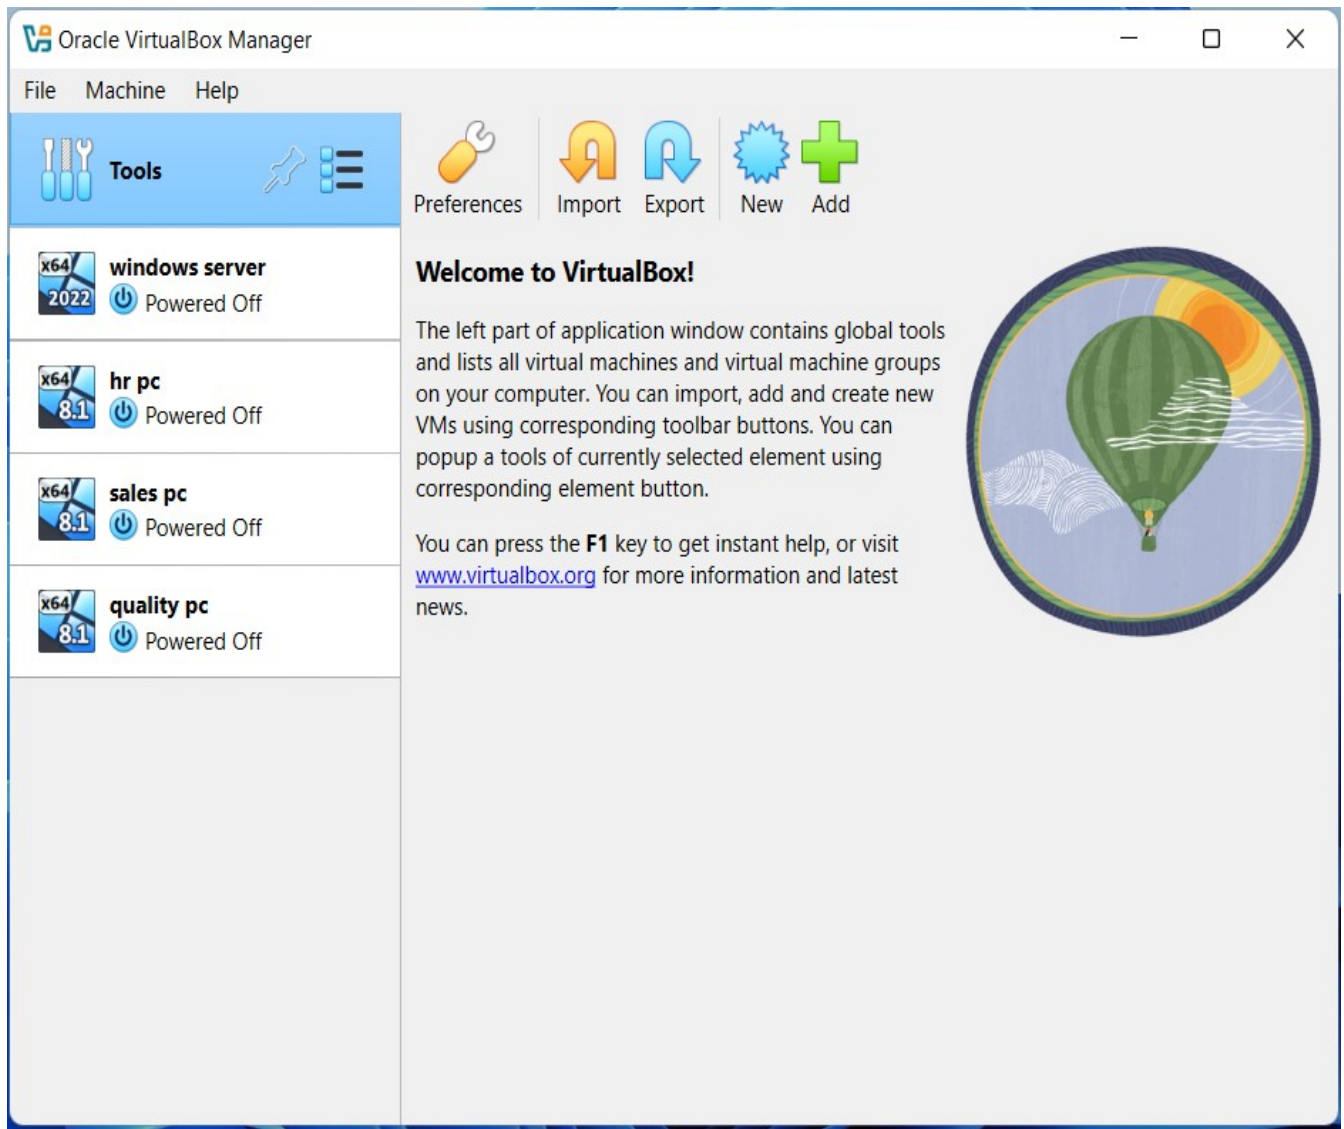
Oracle VirtualBox Manager

File Machine Help

Tools

Preferences Import Export New Add

x64 2022 windows server
Powered Off

x64 8.1 hr pc
Powered Off

x64 8.1 sales pc
Powered Off

x64 8.1 quality pc
Powered Off

Welcome to VirtualBox!

The left part of application window contains global tools and lists all virtual machines and virtual machine groups on your computer. You can import, add and create new VMs using corresponding toolbar buttons. You can popup a tools of currently selected element using corresponding element button.

You can press the **F1** key to get instant help, or visit www.virtualbox.org for more information and latest news.